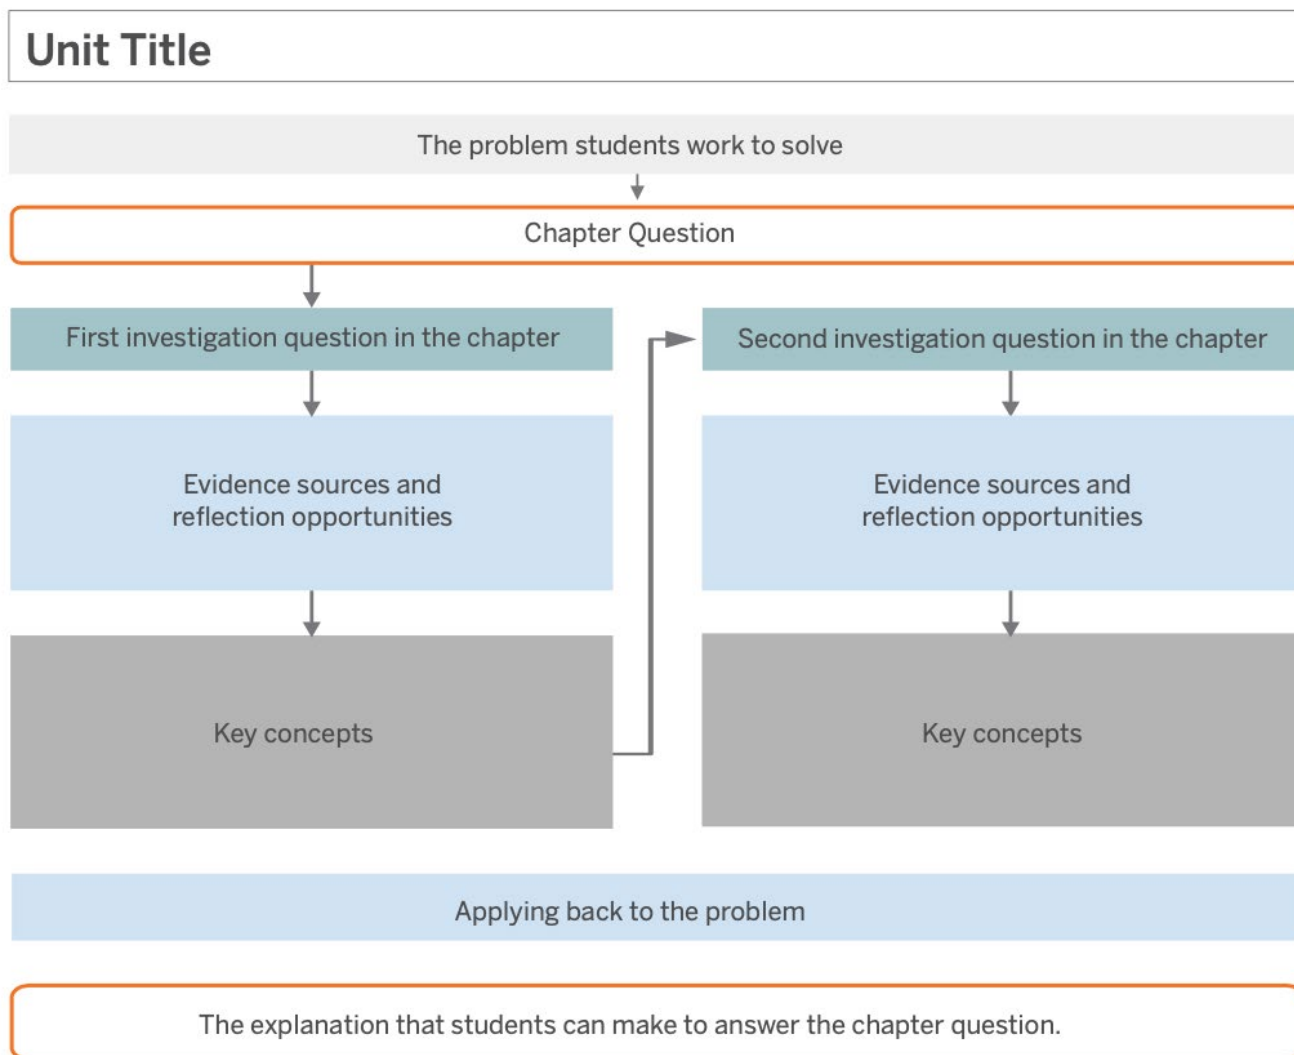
Unit Title

The problem students work to solve

Chapter Question

First investigation question in the chapter

Evidence sources and reflection opportunities

Key concepts

Second investigation question in the chapter

Evidence sources and reflection opportunities

Key concepts

Applying back to the problem

The explanation that students can make to answer the chapter question.